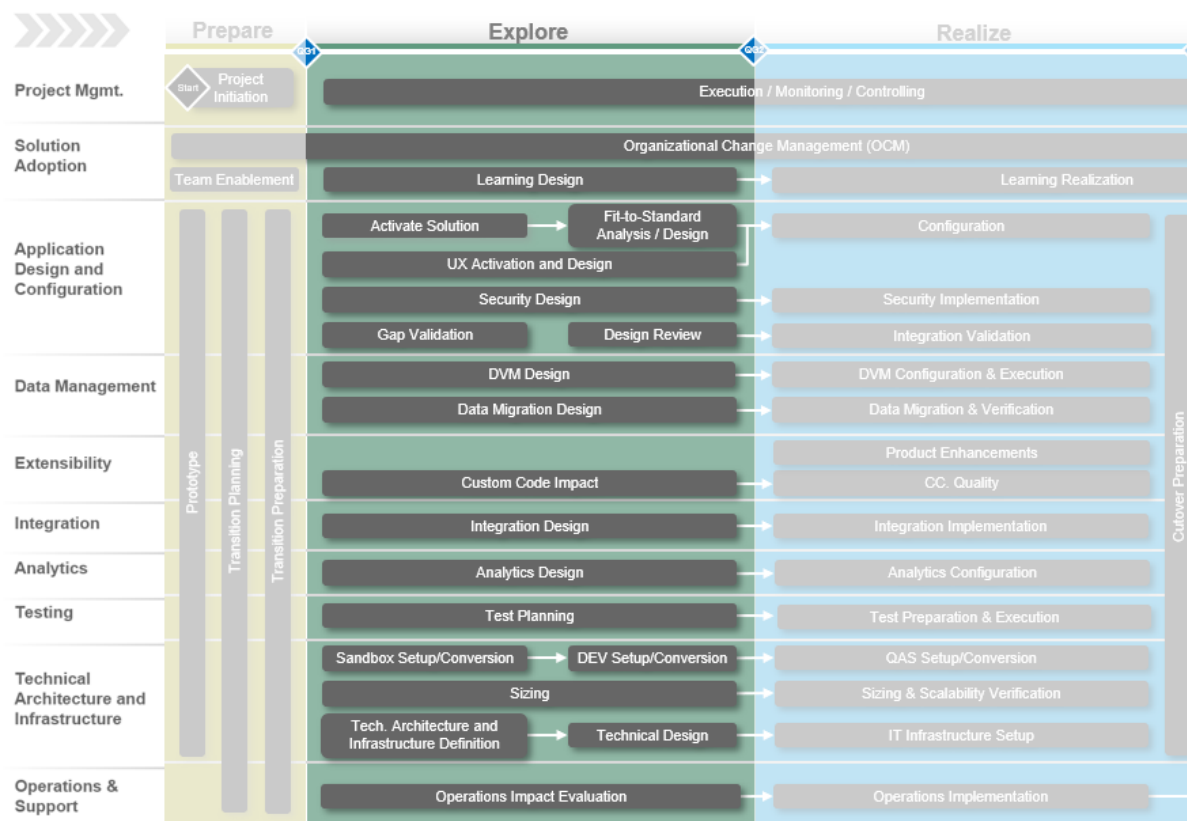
Prepare

Explore

Realize

QG1

QG2

Project Mgmt.

Start

Project Initiation

Execution / Monitoring / Controlling

Solution Adoption

Organizational Change Management (OCM)

Team Enablement

Learning Design

Learning Realization

Application Design and Configuration

Activate Solution

Fit-to-Standard Analysis / Design

Configuration

UX Activation and Design

Security Design

Security Implementation

Gap Validation

Design Review

Integration Validation

Data Management

DVM Design

DVM Configuration & Execution

Data Migration Design

Data Migration & Verification

Extensibility

Product Enhancements

Custom Code Impact

CC. Quality

Integration

Integration Design

Integration Implementation

Analytics

Analytics Design

Analytics Configuration

Testing

Test Planning

Test Preparation & Execution

Technical Architecture and Infrastructure

Sandbox Setup/Conversion

DEV Setup/Conversion

QAS Setup/Conversion

Sizing

Sizing & Scalability Verification

Tech. Architecture and Infrastructure Definition

Technical Design

IT Infrastructure Setup

Operations & Support

Operations Impact Evaluation

Operations Implementation

Prototype

Transition Planning

Transition Preparation

Cutover Preparation